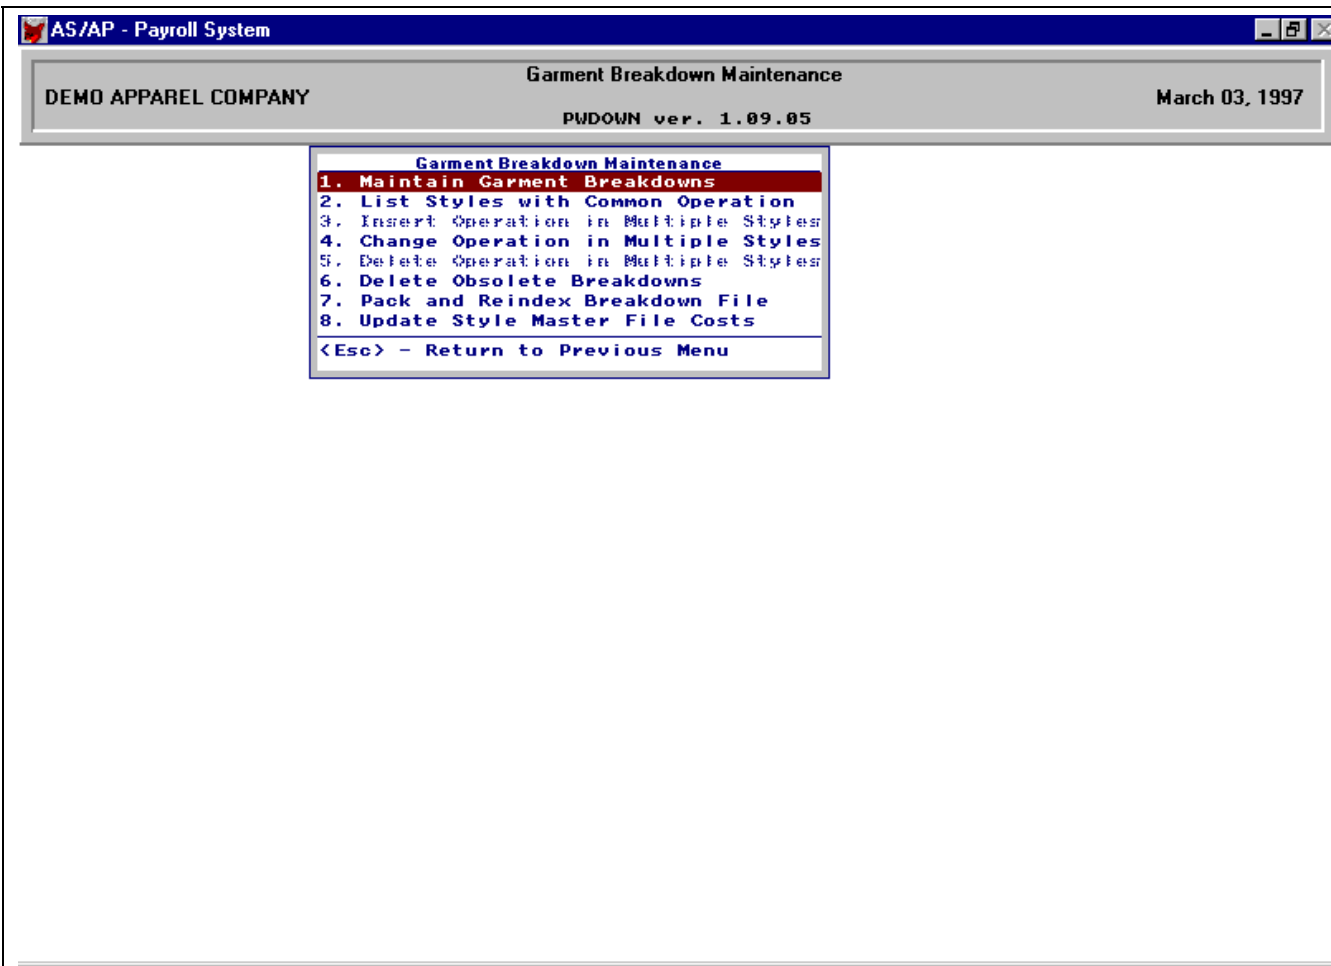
AS/AP - Payroll System

Garment Breakdown Maintenance

DEMO APPAREL COMPANY

March 03, 1997

PWDOWN ver. 1.09.05

Garment Breakdown Maintenance

1. Maintain Garment Breakdowns
2. List Styles with Common Operation
3. Insert Operation in Multiple Styles
4. Change Operation in Multiple Styles
5. Delete Operation in Multiple Styles
6. Delete Obsolete Breakdowns
7. Pack and Reindex Breakdown File
8. Update Style Master File Costs

<Esc> - Return to Previous Menu